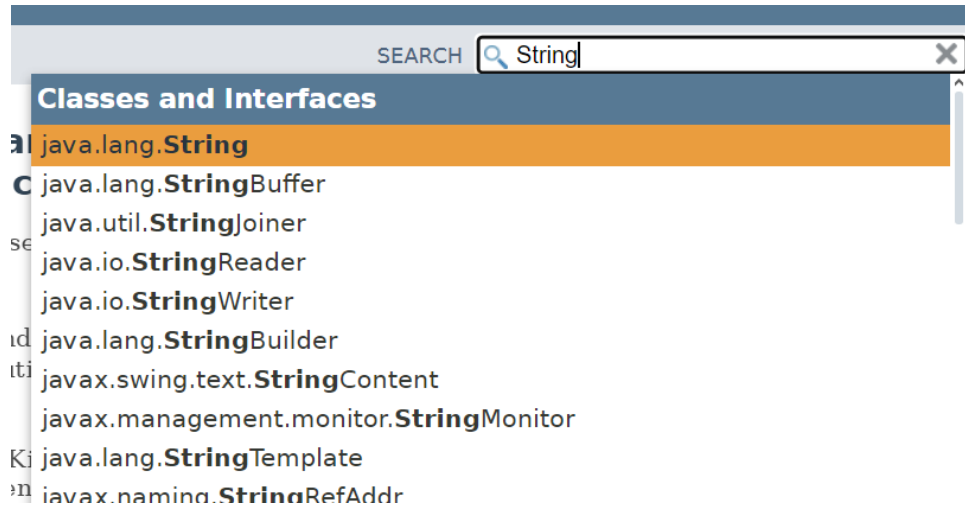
SEARCH String

Classes and Interfaces

java.lang.String
java.lang.StringBuffer
java.util.StringJoiner
java.io.StringReader
java.io.StringWriter
java.lang.StringBuilder
javax.swing.text.StringContent
javax.management.monitor.StringMonitor
java.lang.StringTemplate
javax.naming.StringRefAddr